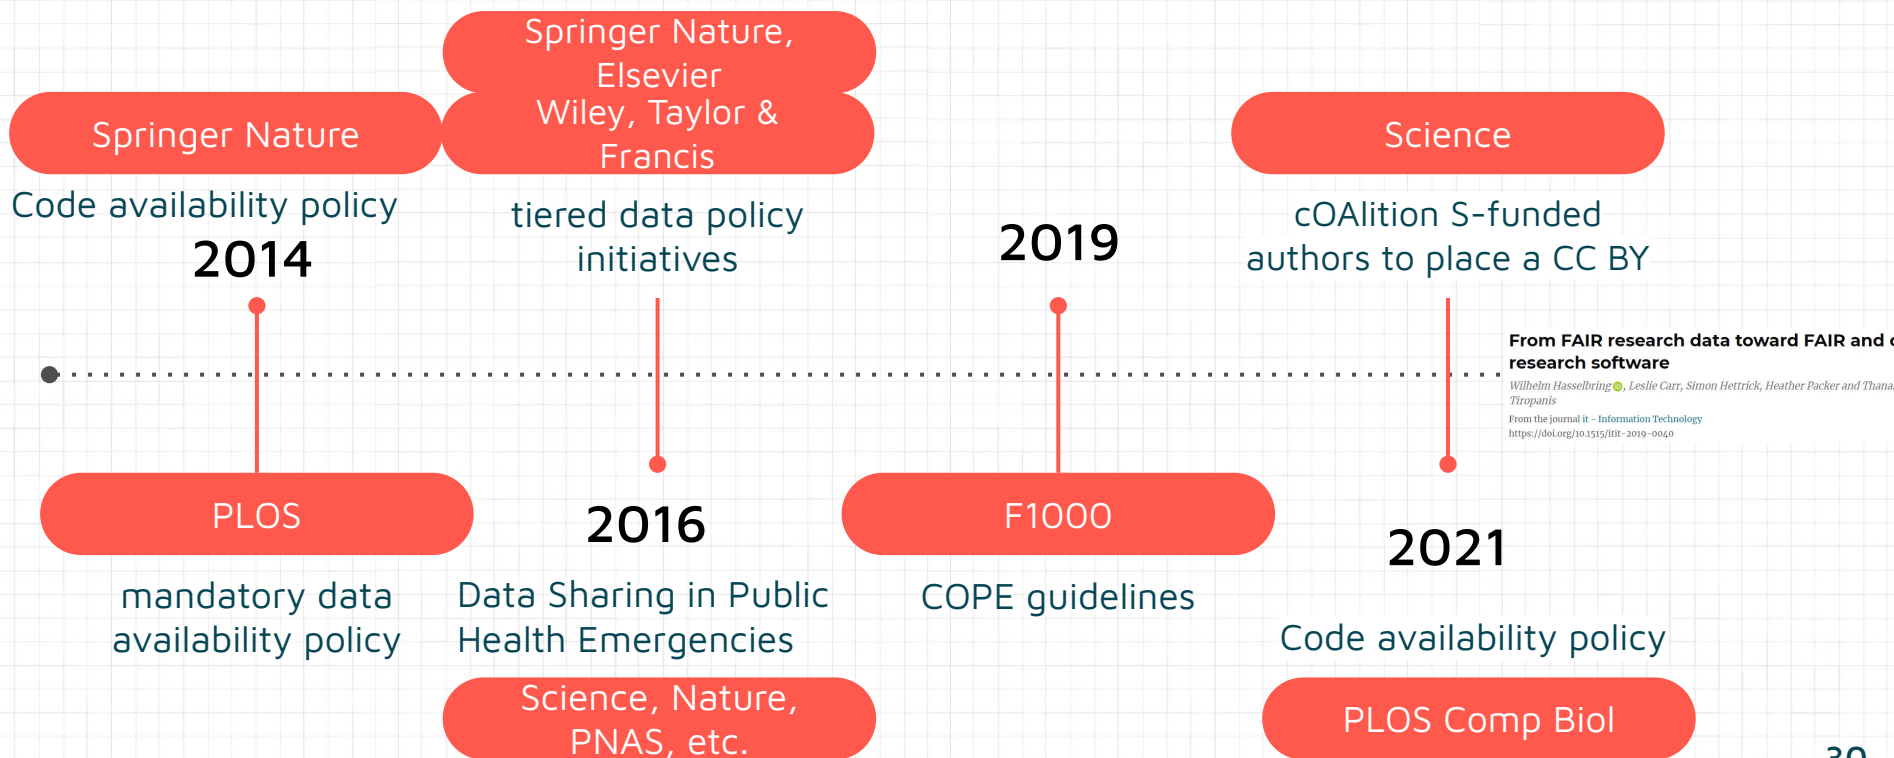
Springer Nature

Code availability policy

2014

Springer Nature, Elsevier

Wiley, Taylor & Francis

tiered data policy initiatives

2019

Science

cOAlition S-funded authors to place a CC BY

From FAIR research data toward FAIR and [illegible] research software

Wilhelm Hasselbring, Leslie Carr, Simon Hettrick, Heather Packer and Thana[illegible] Tiropanis

From the journal it - Information Technology
https://doi.org/10.1515/itit-2019-0040

PLOS

mandatory data availability policy

2016

Data Sharing in Public Health Emergencies

Science, Nature, PNAS, etc.

F1000

COPE guidelines

2021

Code availability policy

PLOS Comp Biol

30